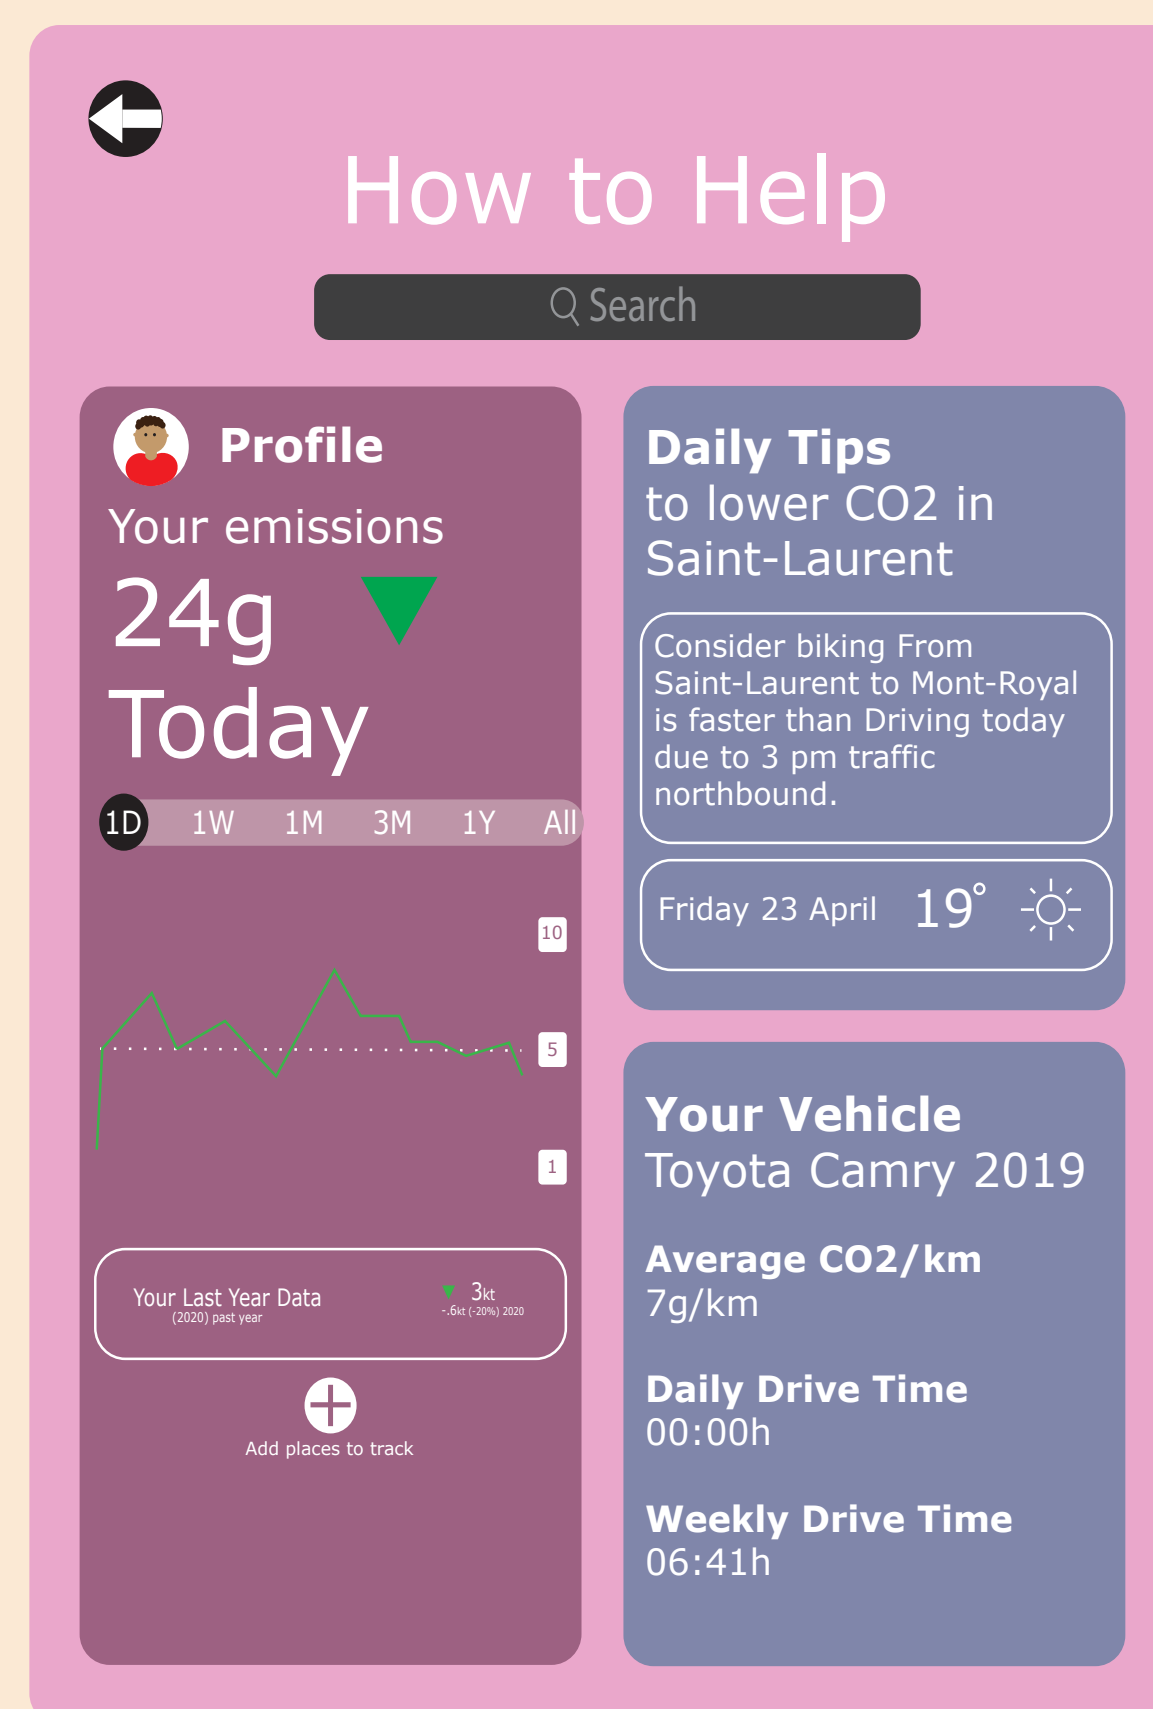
How to Help

Search

Profile

Your emissions

24g

Today

1D 1W 1M 3M 1Y All

10

5

1

Your Last Year Data
(2020) past year

3kt
-.6kt (-20%) 2020

Add places to track

Daily Tips
to lower CO2 in Saint-Laurent

Consider biking From Saint-Laurent to Mont-Royal is faster than Driving today due to 3 pm traffic northbound.

Friday 23 April 19°

Your Vehicle
Toyota Camry 2019

Average CO2/km
7g/km

Daily Drive Time
00:00h

Weekly Drive Time
06:41h